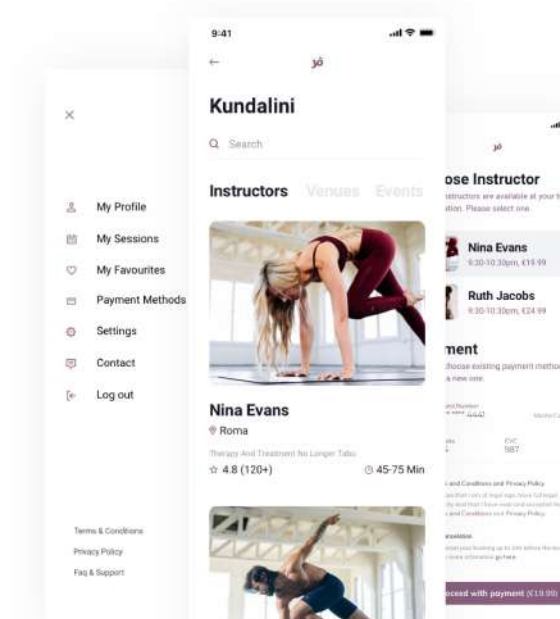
×

My Profile
My Sessions
My Favourites
Payment Methods
Settings
Contact
Log out

Terms & Conditions
Privacy Policy
Faq & Support

9:41
←
jō
Kundalini
Search
Instructors Venues Events

Nina Evans
Roma
Therapy And Treatment No Longer Tabu
☆ 4.8 (120+)
45-75 Min

jō
ose Instructor
nstructors are available at your
tion. Please select one.
Nina Evans
9:30-10:30pm, €19.99
Ruth Jacobs
9:30-10:30pm, €24.99
ment
choose existing payment metho
a new one.
4441
EVC
987
and Conditions and Privacy Policy
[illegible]
and Conditions and Privacy Policy
ancelation
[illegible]
ceed with payment (€19.99)